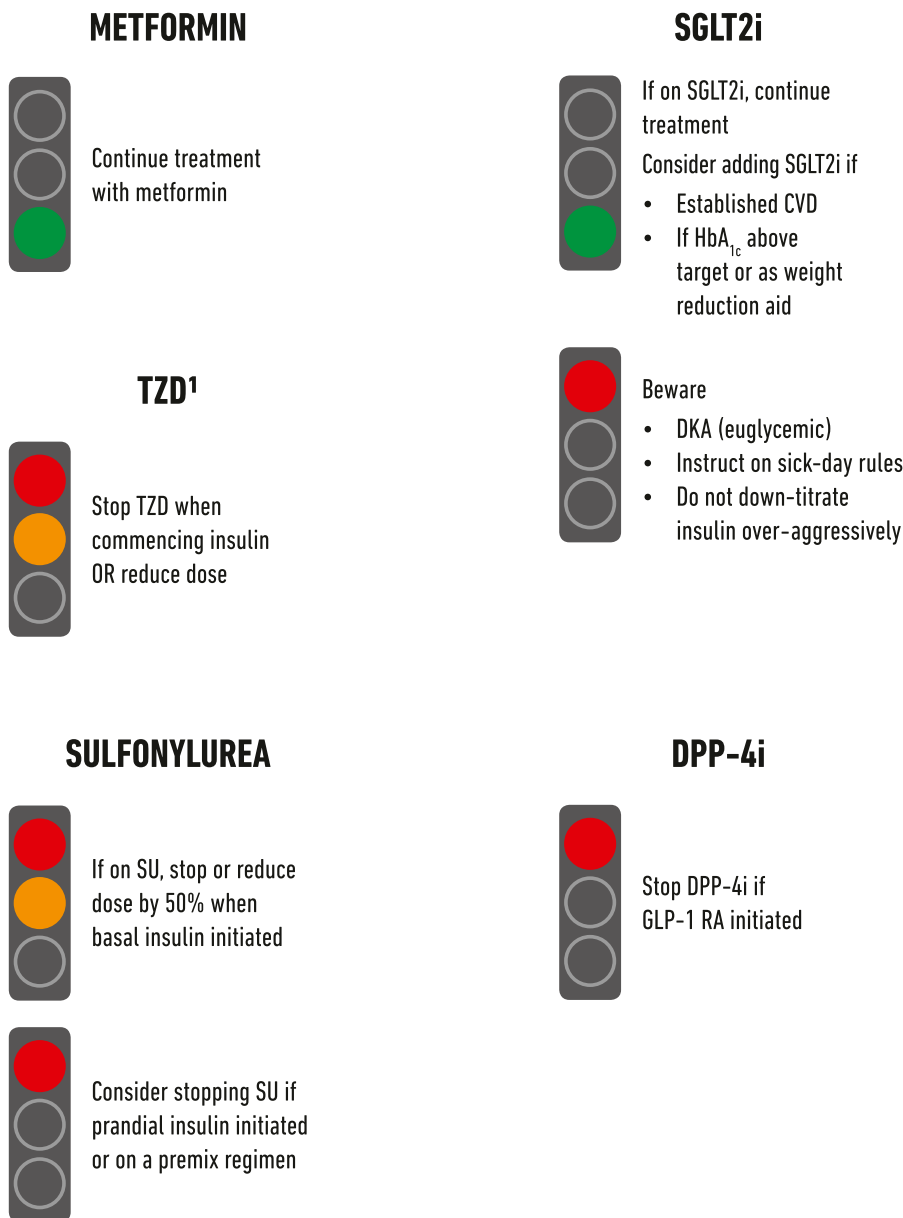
METFORMIN

Continue treatment with metformin

TZD¹

Stop TZD when commencing insulin OR reduce dose

SULFONYLUREA

If on SU, stop or reduce dose by 50% when basal insulin initiated

Consider stopping SU if prandial insulin initiated or on a premix regimen

SGLT2i

If on SGLT2i, continue treatment

Consider adding SGLT2i if

- Established CVD
- If $HbA_{1c}$ above target or as weight reduction aid

Beware

- DKA (euglycemic)
- Instruct on sick-day rules
- Do not down-titrate insulin over-aggressively

DPP-4i

Stop DPP-4i if GLP-1 RA initiated